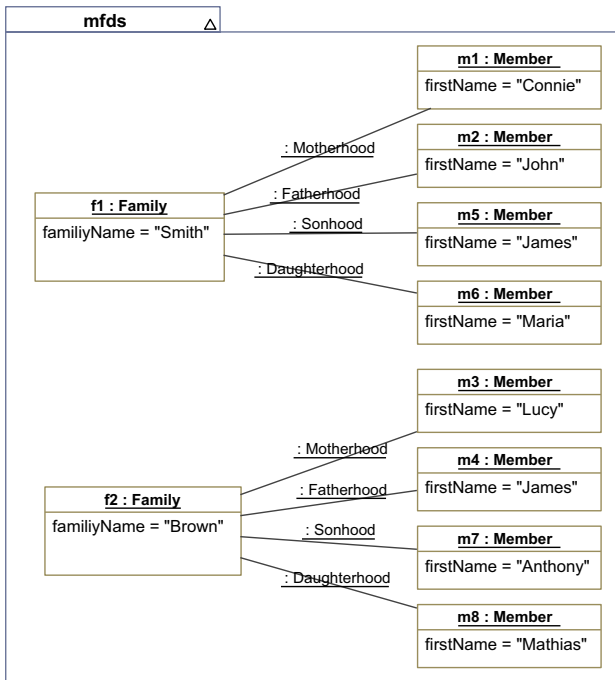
mfds

m1 : Member
firstName = "Connie"

m2 : Member
firstName = "John"

: Motherhood

: Fatherhood

f1 : Family
familiyName = "Smith"

: Sonhood

m5 : Member
firstName = "James"

: Daughterhood

m6 : Member
firstName = "Maria"

m3 : Member
firstName = "Lucy"

: Motherhood

m4 : Member
firstName = "James"

: Fatherhood

f2 : Family
familiyName = "Brown"

: Sonhood

m7 : Member
firstName = "Anthony"

: Daughterhood

m8 : Member
firstName = "Mathias"